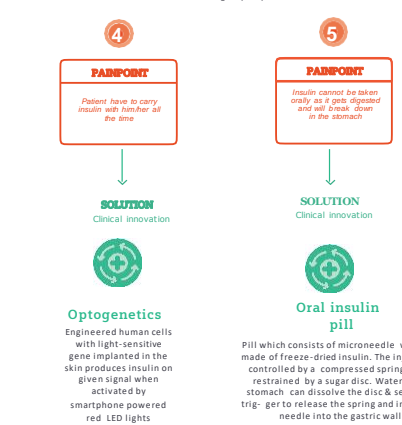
4

PAINPOINT

Patient have to carry insulin with him/her all the time

SOLUTION

Clinical innovation

Optogenetics

Engineered human cells with light-sensitive gene implanted in the skin produces insulin on given signal when activated by smartphone powered red LED lights

5

PAINPOINT

Insulin cannot be taken orally as it gets digested and will break down in the stomach

SOLUTION

Clinical innovation

Oral insulin pill

Pill which consists of microneedle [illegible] made of freeze-dried insulin. The in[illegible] controlled by a compressed spring restrained by a sugar disc. Water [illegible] stomach can dissolve the disc & se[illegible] trigger to release the spring and in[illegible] needle into the gastric wall